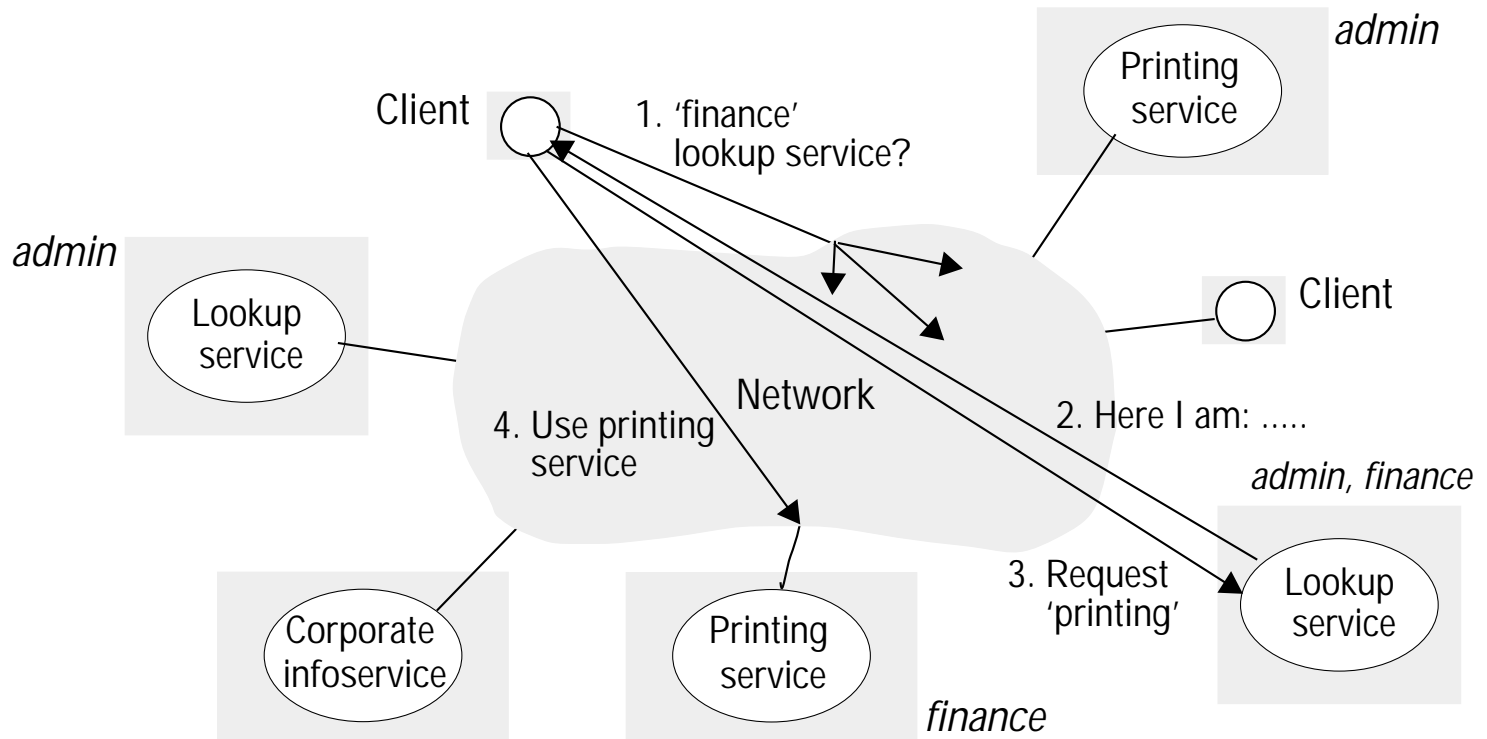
admin

Printing service

Client

1. 'finance' lookup service?

admin

Lookup service

Client

Network

2. Here I am: .....

4. Use printing service

admin, finance

3. Request 'printing'

Lookup service

Corporate infoservice

Printing service

finance